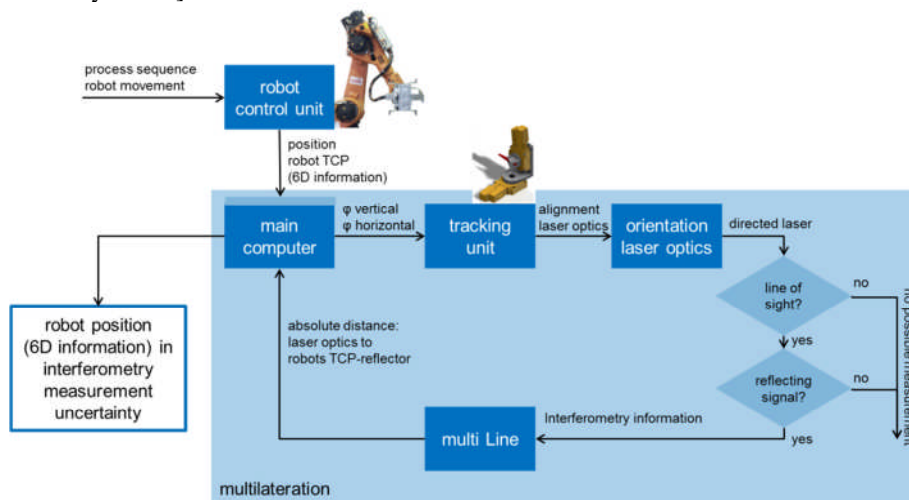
process sequence robot movement

robot control unit

position robot TCP (6D information)

main computer

φ vertical
φ horizontal

tracking unit

alignment laser optics

orientation laser optics

directed laser

line of sight?

no

yes

reflecting signal?

no

yes

no possible measurement

robot position (6D information) in interferometry measurement uncertainty

absolute distance: laser optics to robots TCP-reflector

Interferometry information

multi Line

multilateration